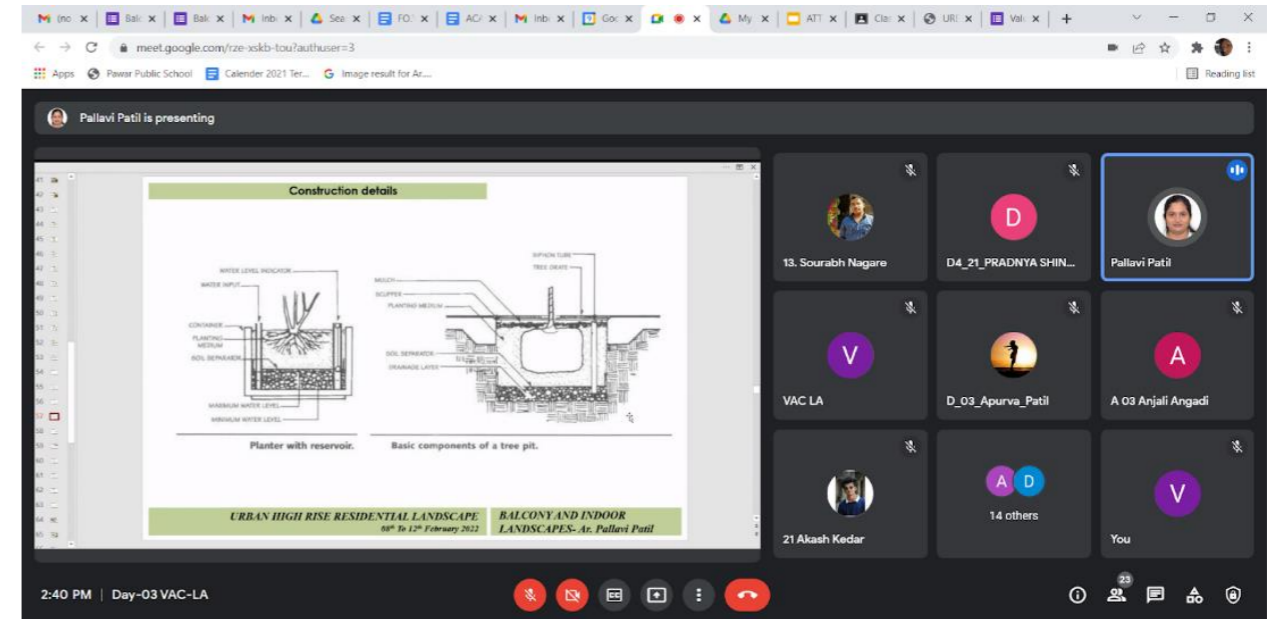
M (no x | Bal x | Bal x | M Inb x | Sea x | FO x | AC x | M Inb x | Go x | x | My x | ATT x | Cla x | URI x | Val x | +

meet.google.com/rze-xskb-tou?authuser=3

Apps | Pawar Public School | Calender 2021 Ter... | Image result for Ar... | Reading list

Pallavi Patil is presenting

Construction details

WATER LEVEL INDICATOR
WATER INPUT
CONTAINER
PLANTING MEDIUM
SOIL SEPARATOR
MAXIMUM WATER LEVEL
MINIMUM WATER LEVEL

SIPHON TUBE
TREE GRATE
MULCH
SCUPPER
PLANTING MEDIUM
SOIL SEPARATOR
DRAINAGE LAYER

Planter with reservoir.

Basic components of a tree pit.

URBAN HIGH RISE RESIDENTIAL LANDSCAPE
08th To 12th February 2022

BALCONY AND INDOOR LANDSCAPES- Ar. Pallavi Patil

13. Sourabh Nagare
D
D4_21_PRADNYA SHIN...
Pallavi Patil
V
VAC LA
D_03_Apurva_Patil
A
A 03 Anjali Angadi
21 Akash Kedar
A D
14 others
V
You

2:40 PM | Day-03 VAC-LA

23